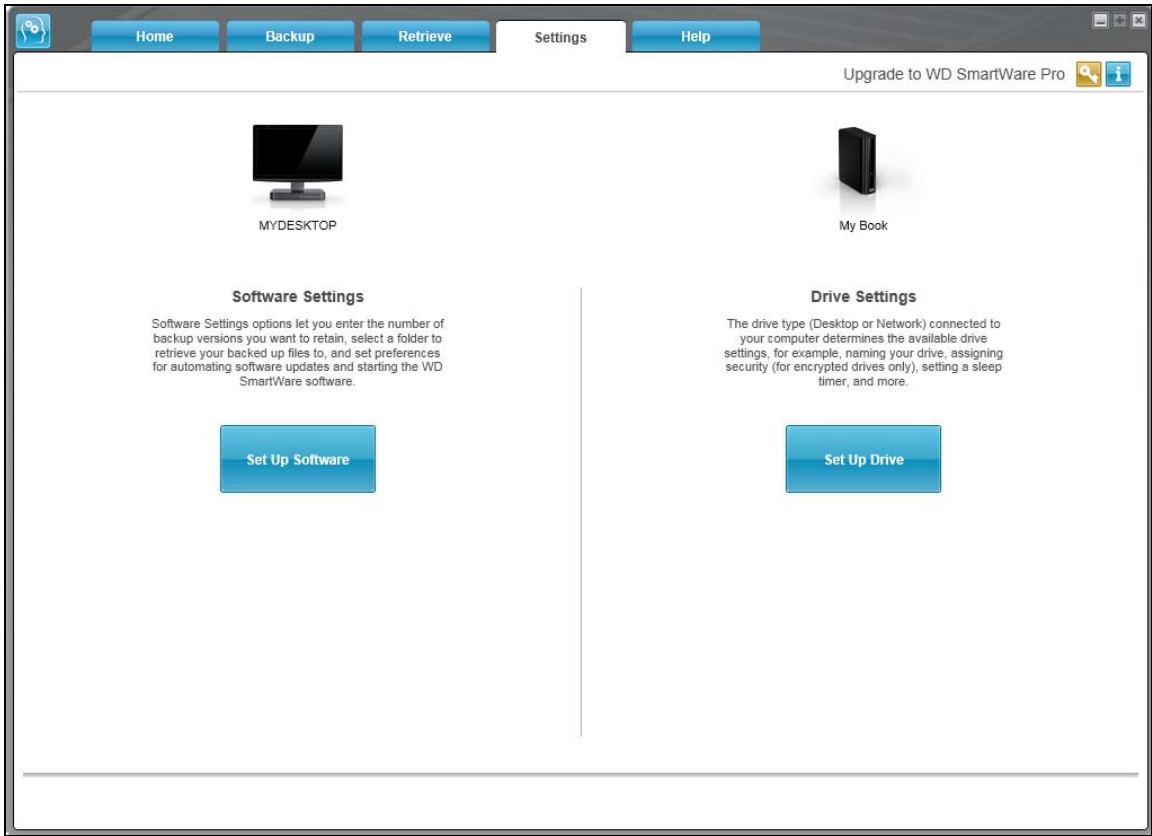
Home Backup Retrieve Settings Help

Upgrade to WD SmartWare Pro

MYDESKTOP

My Book

Software Settings

Software Settings options let you enter the number of backup versions you want to retain, select a folder to retrieve your backed up files to, and set preferences for automating software updates and starting the WD SmartWare software.

Set Up Software

Drive Settings

The drive type (Desktop or Network) connected to your computer determines the available drive settings, for example, naming your drive, assigning security (for encrypted drives only), setting a sleep timer, and more.

Set Up Drive